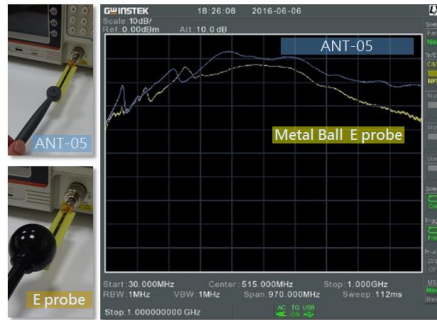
ANT-05

E probe

GW INSTEK 18:26:08 2016-06-06
Scale:10dB/
Ref 0.00dBm Att 10.0 dB

ANT-05

Metal Ball E probe

Start 30.000MHz Center 515.000MHz Stop 1.000GHz
RBW 1MHz VBW 1MHz Span 970.000MHz Sweep 112ms
Stop 1.000000000 GHz